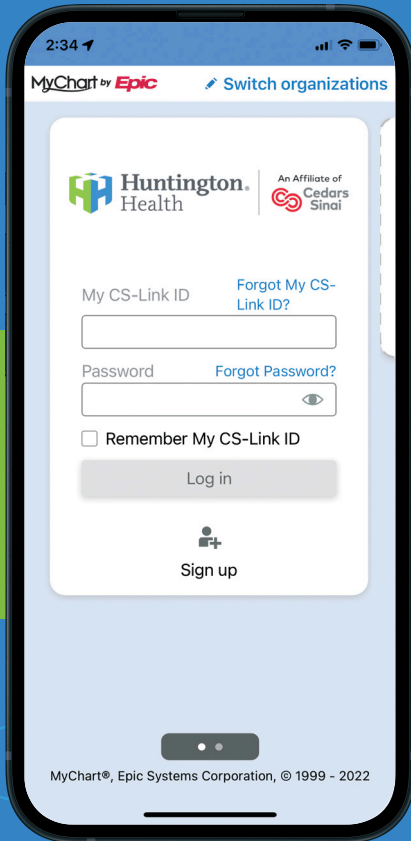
2:34

MyChart by Epic

Switch organizations

Huntington Health

An Affiliate of Cedars Sinai

My CS-Link ID

Forgot My CS-Link ID?

Password

Forgot Password?

Remember My CS-Link ID

Log in

Sign up

MyChart®, Epic Systems Corporation, © 1999 - 2022